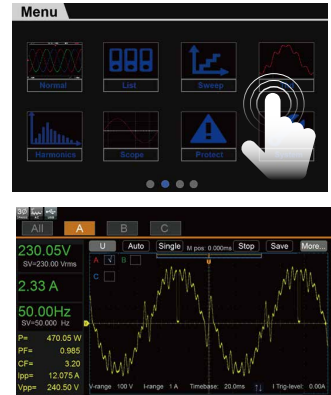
Menu

Normal

List

Sweep

Harmonics

Scope

Protect

All A B C

230.05V
SV=230.00 Vrms

2.33 A

50.00Hz
SV=50.000 Hz

P= 470.05 W
PF= 0.985
CF= 3.20
Ipp= 12.075 A
Vpp= 240.50 V

U Auto Single M pos: 0.000ms Stop Save More...

A √ B

C

V-range 100 V I-range 1 A Timebase: 20.0ms I Trig-level: 0.00A